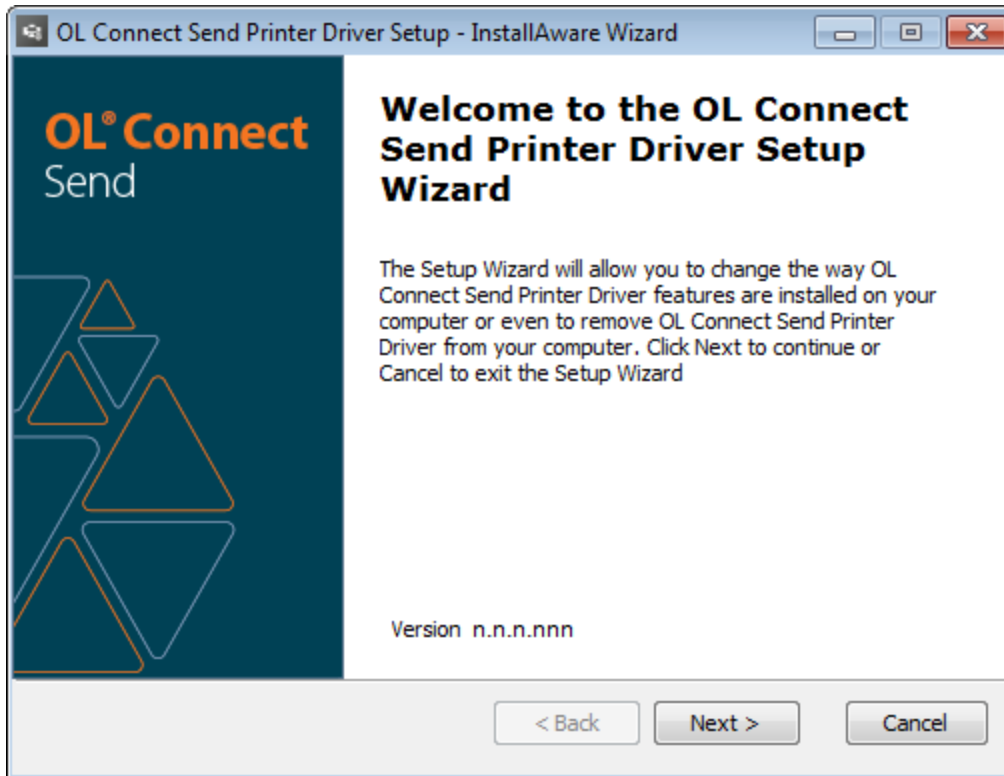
OL Connect Send Printer Driver Setup - InstallAware Wizard

OL® Connect
Send

Welcome to the OL Connect Send Printer Driver Setup Wizard

The Setup Wizard will allow you to change the way OL Connect Send Printer Driver features are installed on your computer or even to remove OL Connect Send Printer Driver from your computer. Click Next to continue or Cancel to exit the Setup Wizard

Version n.n.n.nnn

< Back
Next >
Cancel